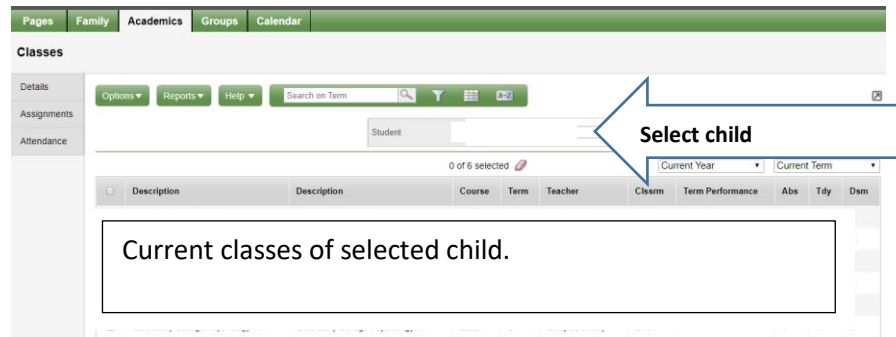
Pages Family Academics Groups Calendar

Classes

Details
Assignments
Attendance

Options ▾ Reports ▾ Help ▾ Search on Term a-z

Student

Select child

0 of 6 selected

Current Year ▾ Current Term ▾

| | Description | Description | Course | Term | Teacher | Clssrm | Term Performance | Abs | Tdy | Dsm |
|---|---|---|---|---|---|---|---|---|---|---|

Current classes of selected child.